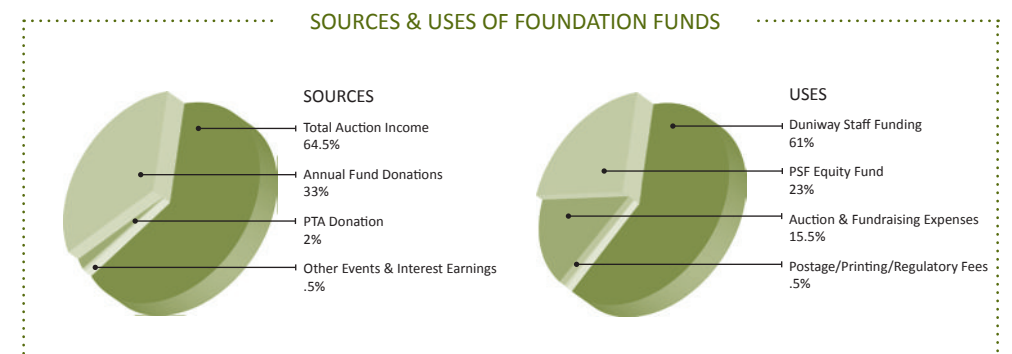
SOURCES & USES OF FOUNDATION FUNDS

SOURCES

Total Auction Income
64.5%

Annual Fund Donations
33%

PTA Donation
2%

Other Events & Interest Earnings
.5%

USES

Duniway Staff Funding
61%

PSF Equity Fund
23%

Auction & Fundraising Expenses
15.5%

Postage/Printing/Regulatory Fees
.5%